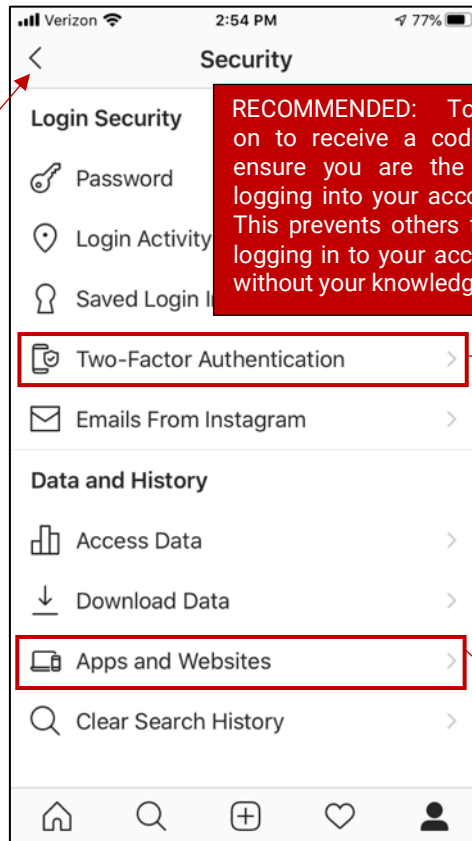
Verizon 2:54 PM 77%

Security

Login Security

Password

Login Activity

Saved Login I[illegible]

Two-Factor Authentication

Emails From Instagram

Data and History

Access Data

Download Data

Apps and Websites

Clear Search History

RECOMMENDED: To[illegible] on to receive a cod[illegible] ensure you are the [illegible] logging into your acc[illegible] This prevents others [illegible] logging in to your acc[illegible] without your knowledg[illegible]